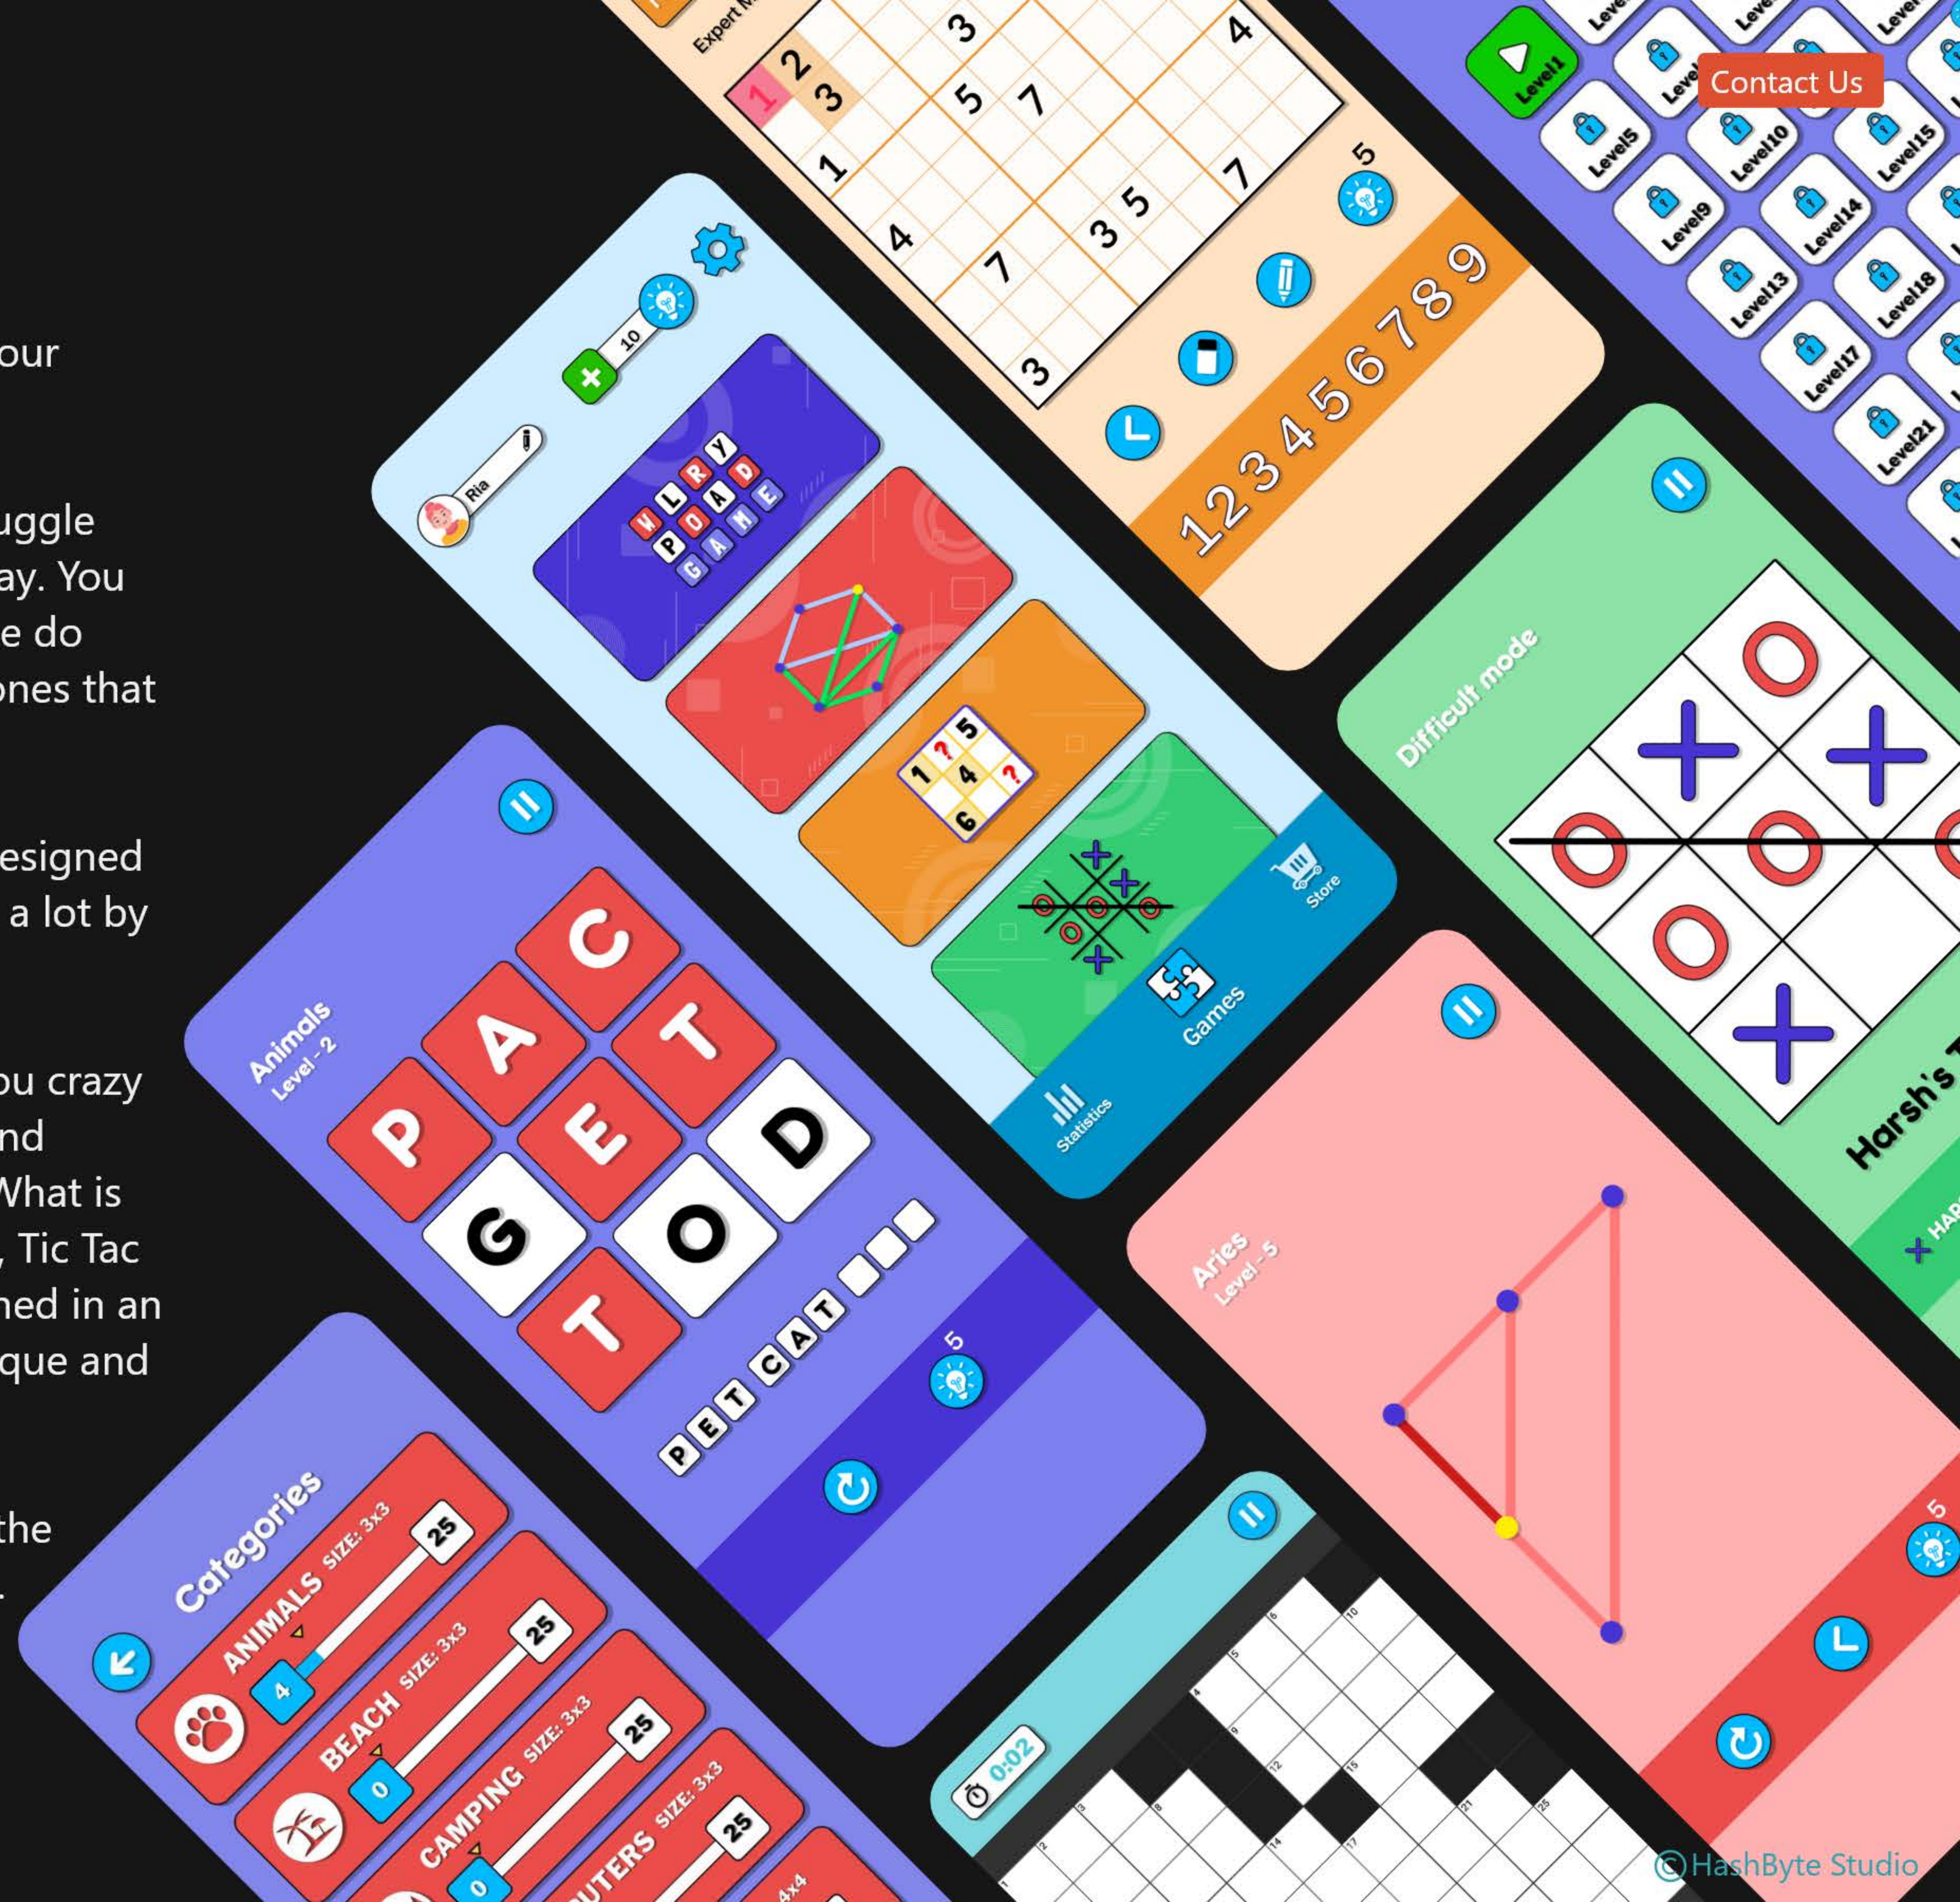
our

uggle ay. You e do ones that

esigned a lot by

ou crazy nd What is , Tic Tac hed in an que and

the

Contact Us

Expert M

Level1 Level5 Level10 Level15 Level9 Level14 Level13 Level18 Level17 Level21

1 2 3 3 5 7 4 1 4 7 3 5 7 3

5

1 2 3 4 5 6 7 8 9

Ria

10

WORLD PUZZLE GAME

Statistics Games Store

Difficult mode

Harsh's T

Animals Level - 2

P A C E T G O D T

P E T C A T

5

Aries Level - 5

5

Categories

ANIMALS SIZE: 3x3 25 4

BEACH SIZE: 3x3 25 0

CAMPING SIZE: 3x3 25 0

UTERS SIZE: 3x3 25

4x4

0:02

©HashByte Studio